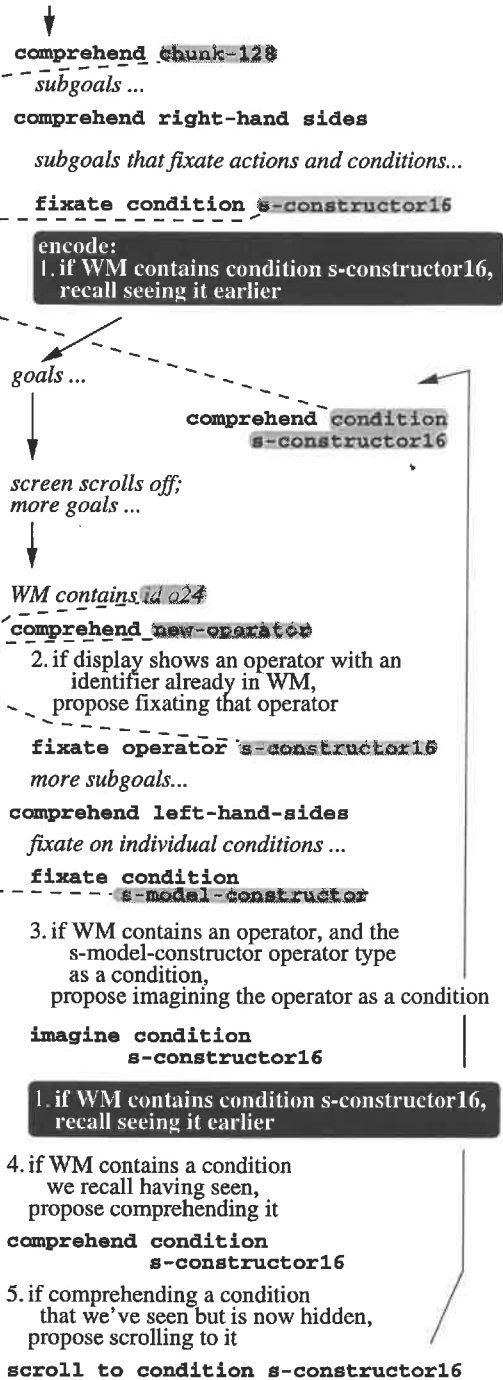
comprehend chunk-128

subgoals ...

comprehend right-hand sides

subgoals that fixate actions and conditions...

fixate condition s-constructor16

encode:
1. if WM contains condition s-constructor16, recall seeing it earlier

goals ...

comprehend condition s-constructor16

screen scrolls off; more goals ...

WM contains id o24

comprehend new-operator

2. if display shows an operator with an identifier already in WM, propose fixating that operator

fixate operator s-constructor16

more subgoals...

comprehend left-hand-sides

fixate on individual conditions ...

fixate condition s-model-constructor

3. if WM contains an operator, and the s-model-constructor operator type as a condition, propose imagining the operator as a condition

imagine condition s-constructor16

1. if WM contains condition s-constructor16, recall seeing it earlier

4. if WM contains a condition we recall having seen, propose comprehending it

comprehend condition s-constructor16

5. if comprehending a condition that we've seen but is now hidden, propose scrolling to it

scroll to condition s-constructor16